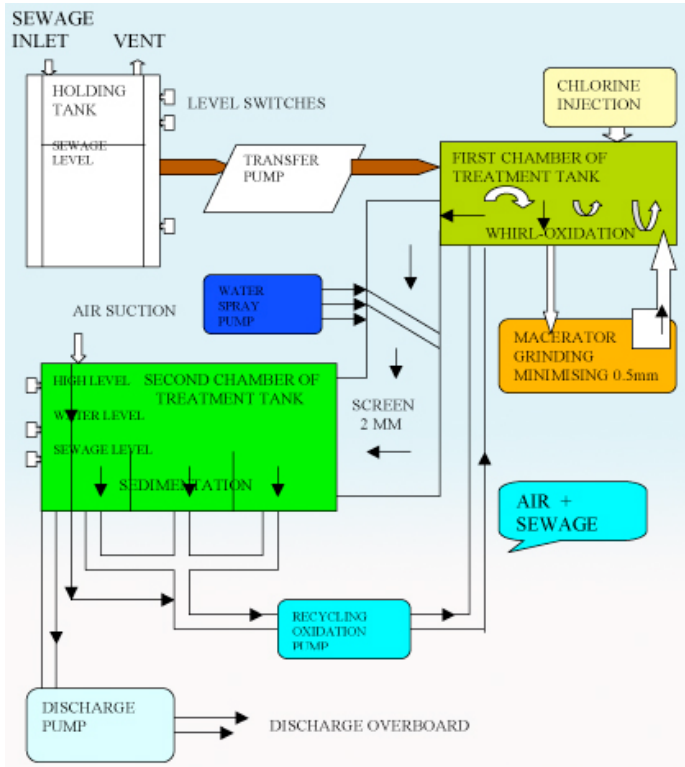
SEWAGE INLET

VENT

HOLDING TANK

SEWAGE LEVEL

LEVEL SWITCHES

TRANSFER PUMP

CHLORINE INJECTION

FIRST CHAMBER OF TREATMENT TANK

WHIRL-OXIDATION

WATER SPRAY PUMP

AIR SUCTION

MACERATOR GRINDING MINIMISING 0.5mm

HIGH LEVEL

WATER LEVEL

SEWAGE LEVEL

SECOND CHAMBER OF TREATMENT TANK

SCREEN 2 MM

SEDIMENTATION

AIR + SEWAGE

RECYCLING OXIDATION PUMP

DISCHARGE PUMP

DISCHARGE OVERBOARD